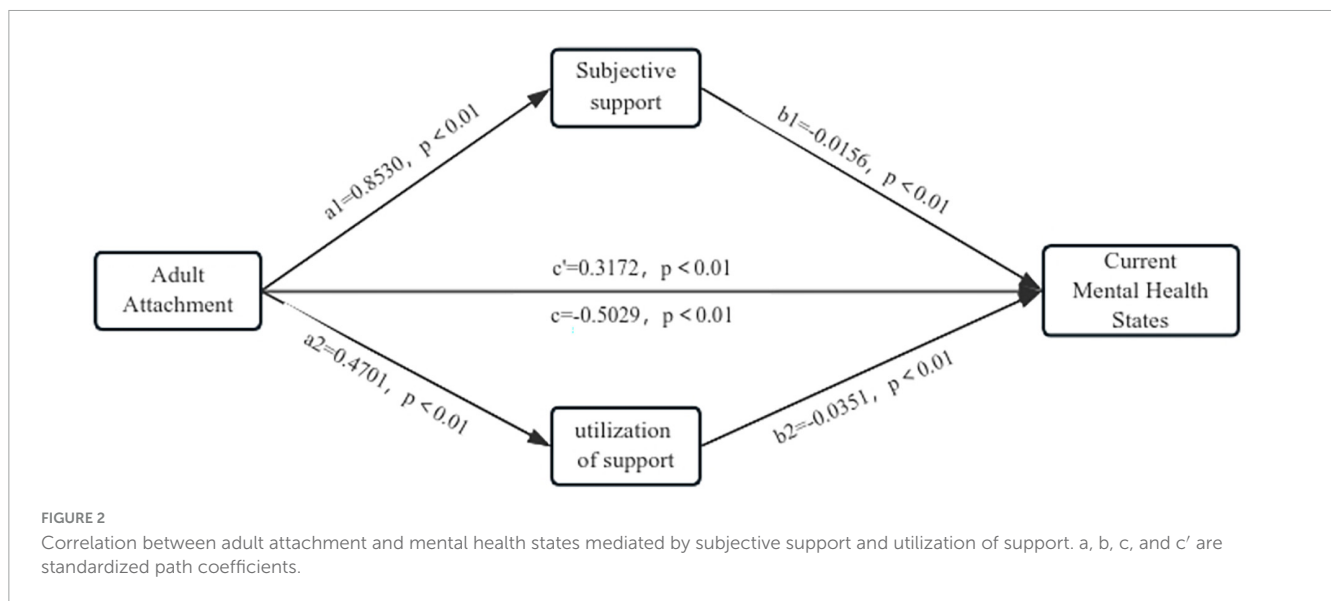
Subjective support

a1=0.8530, p < 0.01

b1=-0.0156, p < 0.01

Adult Attachment

c'=0.3172, p < 0.01

c=-0.5029, p < 0.01

Current Mental Health States

a2=0.4701, p < 0.01

b2=-0.0351, p < 0.01

utilization of support

FIGURE 2

Correlation between adult attachment and mental health states mediated by subjective support and utilization of support. a, b, c, and c′ are standardized path coefficients.